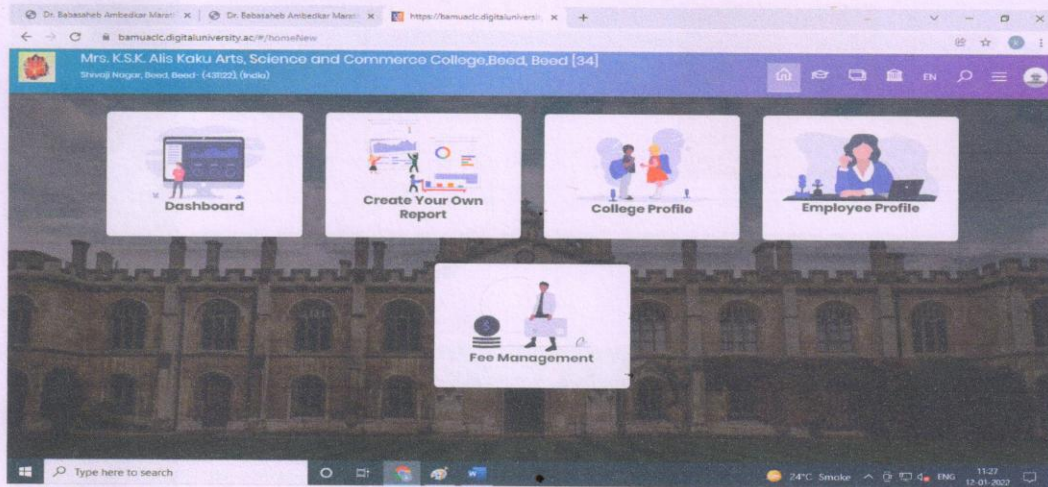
Dr. Babasaheb Ambedkar Marat | Dr. Babasaheb Ambedkar Marat | https://bamuaclc.digitaluniversit

bamuaclc.digitaluniversity.ac/#/homeNew

Mrs. K.S.K. Alis Kaku Arts, Science and Commerce College,Beed, Beed [34]

Shivaji Nagar, Beed, Beed - (431122), (India)

EN

Dashboard

Create Your Own Report

College Profile

Employee Profile

Fee Management

Type here to search

24°C Smoke ENG 11:27 12-01-2022